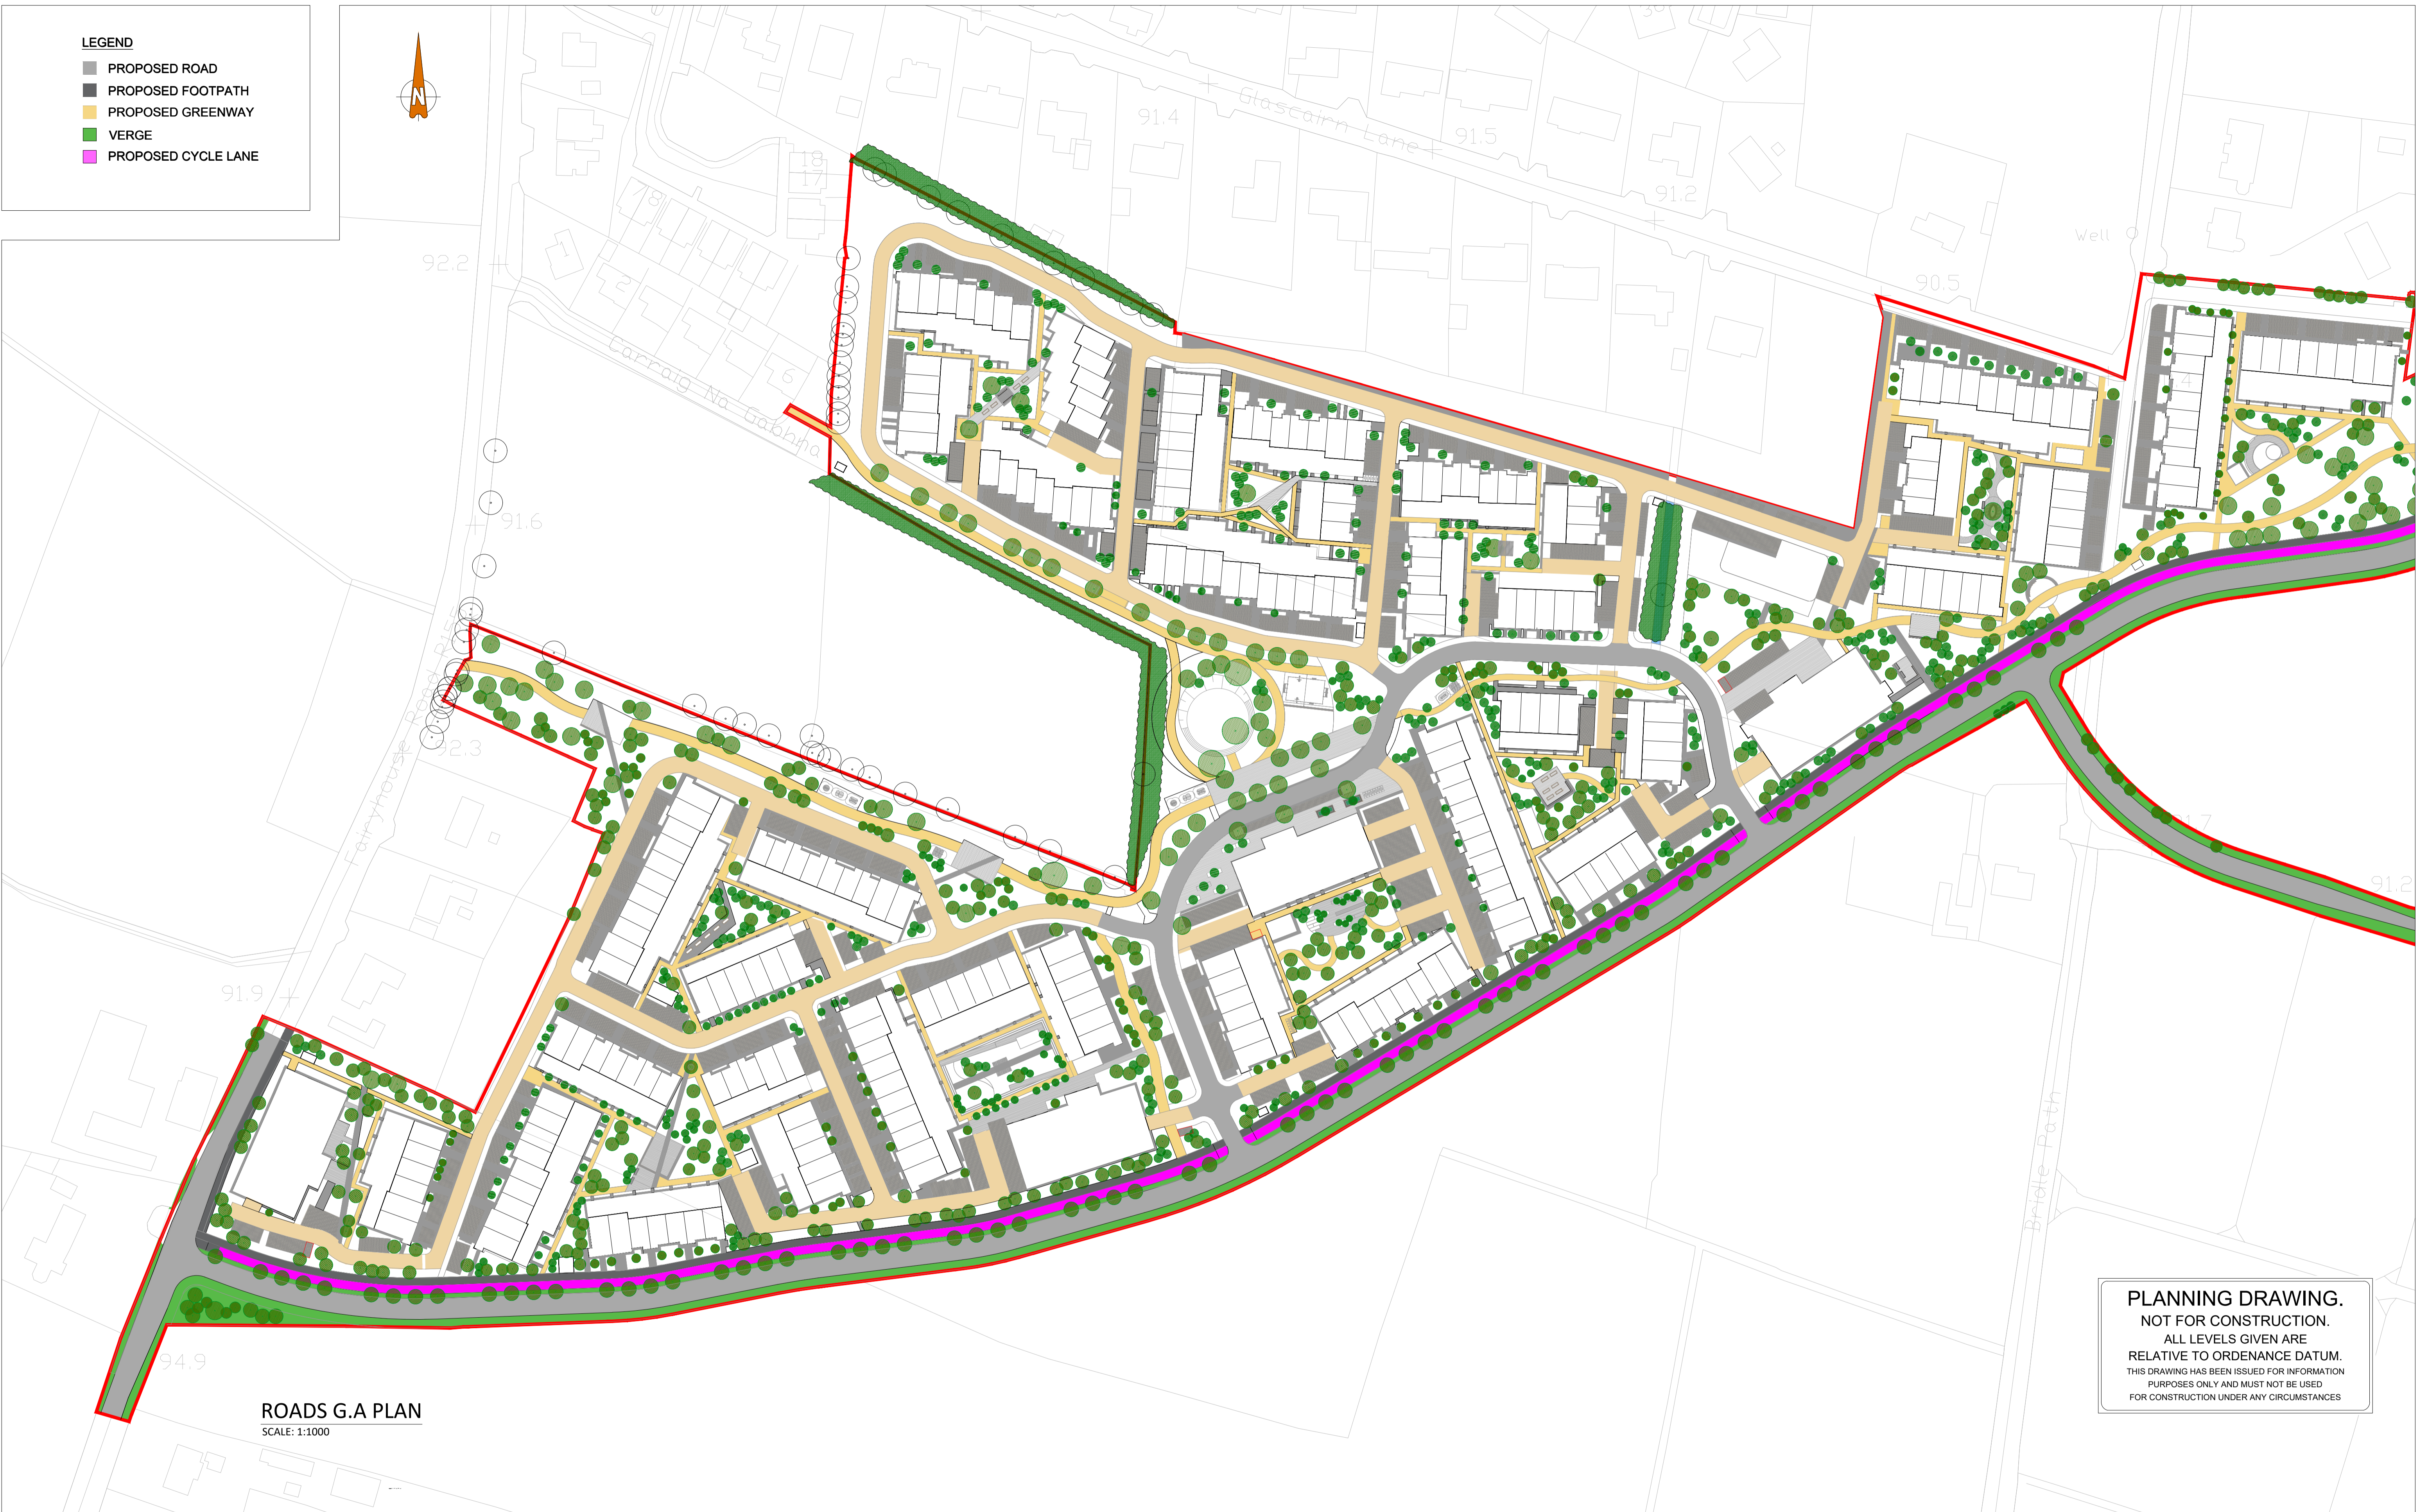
LEGEND
PROPOSED ROAD
PROPOSED FOOTPATH
PROPOSED GREENWAY
VERGE
PROPOSED CYCLE LANE

N

Glascairn Lane
91.4
91.5
91.2
Well
90.5
18
17
78
92.2
Carraig Na Gabhna
6
91.6
Fairyhouse Road R155
92.3
91.9
91.7
91.2
94.9
Bridle Path

PLANNING DRAWING.
NOT FOR CONSTRUCTION.
ALL LEVELS GIVEN ARE
RELATIVE TO ORDENANCE DATUM.
THIS DRAWING HAS BEEN ISSUED FOR INFORMATION PURPOSES ONLY AND MUST NOT BE USED FOR CONSTRUCTION UNDER ANY CIRCUMSTANCES

ROADS G.A PLAN
SCALE: 1:1000